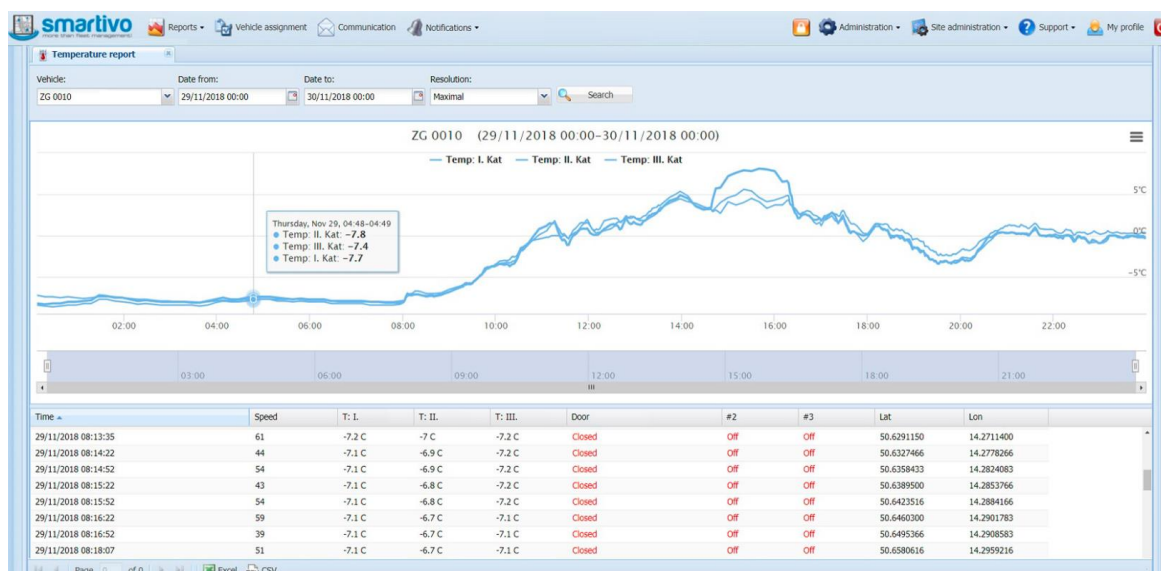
smartivo
more than fleet management

Reports ▾ Vehicle assignment Communication Notifications ▾

Administration ▾ Site administration ▾ Support ▾ My profile

Temperature report

Vehicle: ZG 0010
Date from: 29/11/2018 00:00
Date to: 30/11/2018 00:00
Resolution: Maximal
Search

ZG 0010 (29/11/2018 00:00–30/11/2018 00:00)

Temp: I. Kat Temp: II. Kat Temp: III. Kat

Thursday, Nov 29, 04:48–04:49
● Temp: II. Kat: −7.8
● Temp: III. Kat: −7.4
● Temp: I. Kat: −7.7

5°C
0°C
-5°C

02:00 04:00 06:00 08:00 10:00 12:00 14:00 16:00 18:00 20:00 22:00

03:00 06:00 09:00 12:00 15:00 18:00 21:00

| Time ▲ | Speed | T: I. | T: II. | T: III. | Door | #2 | #3 | Lat | Lon |
|---|---|---|---|---|---|---|---|---|---|
| 29/11/2018 08:13:35 | 61 | -7.2 C | -7 C | -7.2 C | Closed | Off | Off | 50.6291150 | 14.2711400 |
| 29/11/2018 08:14:22 | 44 | -7.1 C | -6.9 C | -7.2 C | Closed | Off | Off | 50.6327466 | 14.2778266 |
| 29/11/2018 08:14:52 | 54 | -7.1 C | -6.9 C | -7.2 C | Closed | Off | Off | 50.6358433 | 14.2824083 |
| 29/11/2018 08:15:22 | 43 | -7.1 C | -6.8 C | -7.2 C | Closed | Off | Off | 50.6389500 | 14.2853766 |
| 29/11/2018 08:15:52 | 54 | -7.1 C | -6.8 C | -7.2 C | Closed | Off | Off | 50.6423516 | 14.2884166 |
| 29/11/2018 08:16:22 | 59 | -7.1 C | -6.7 C | -7.1 C | Closed | Off | Off | 50.6460300 | 14.2901783 |
| 29/11/2018 08:16:52 | 39 | -7.1 C | -6.7 C | -7.1 C | Closed | Off | Off | 50.6495366 | 14.2908583 |
| 29/11/2018 08:18:07 | 51 | -7.1 C | -6.7 C | -7.1 C | Closed | Off | Off | 50.6580616 | 14.2959216 |

Page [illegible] of 0 Excel CSV